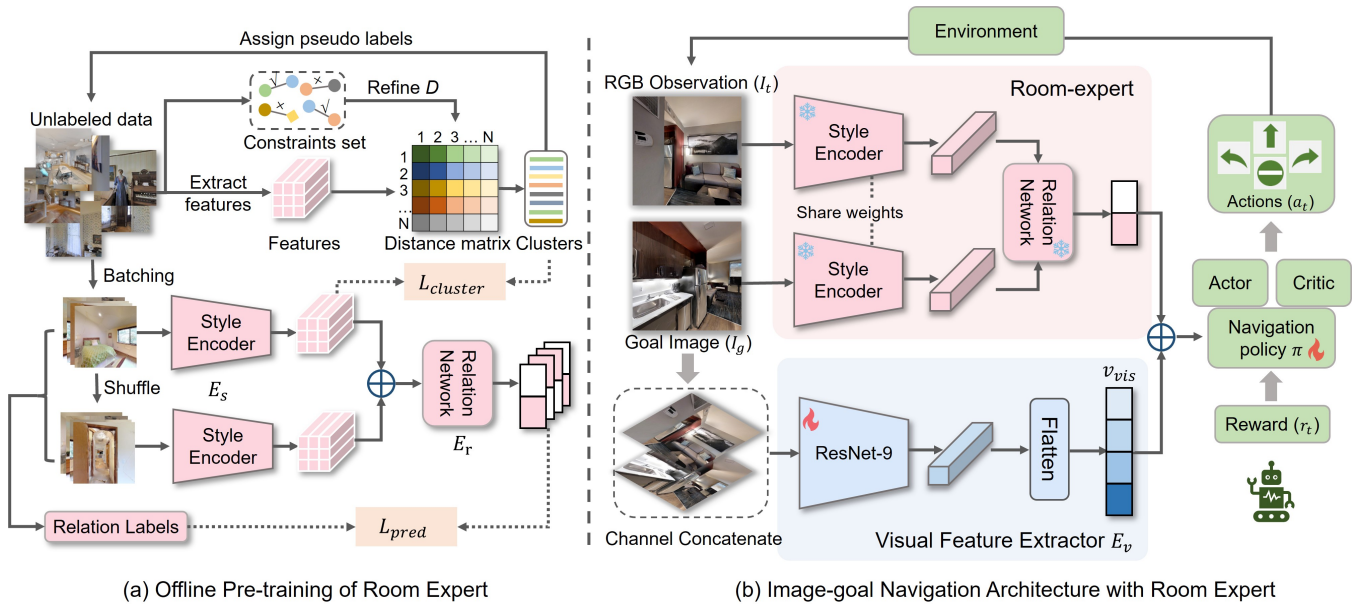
Assign pseudo labels

Refine $D$

Unlabeled data

Constraints set

1 2 3 … N

1
2
3
…
N

Extract features

Features

Distance matrix Clusters

Batching

$L_{cluster}$

Style Encoder

Shuffle

$E_s$

Style Encoder

Relation Network

$E_{\text{r}}$

Relation Labels

$L_{pred}$

(a) Offline Pre-training of Room Expert

Environment

RGB Observation ($I_t$)

Room-expert

Style Encoder

Share weights

Style Encoder

Relation Network

Goal Image ($I_g$)

Actions ($a_t$)

Actor

Critic

Navigation policy $\pi$

Reward ($r_t$)

$v_{vis}$

ResNet-9

Flatten

Channel Concatenate

Visual Feature Extractor $E_v$

(b) Image-goal Navigation Architecture with Room Expert